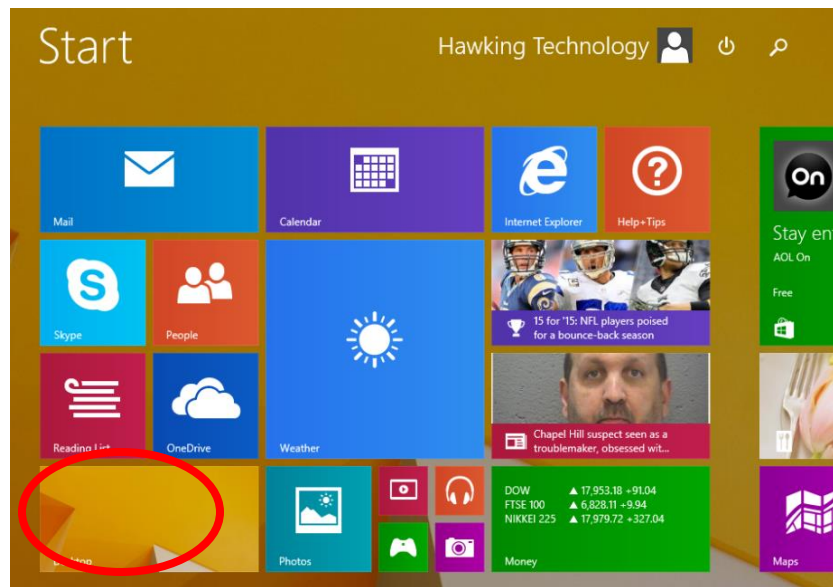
Start

Hawking Technology

Mail

Calendar

Internet Explorer

Help+Tips

Stay en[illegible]

AOL On

Free

Skype

People

Weather

15 for '15: NFL players poised for a bounce-back season

Reading List

OneDrive

Chapel Hill suspect seen as a troublemaker, obsessed wit...

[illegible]

Photos

| DOW | ▲ 17,953.18 +91.04 |
|---|---|
| FTSE 100 | ▲ 6,828.11 +9.94 |
| NIKKEI 225 | ▲ 17,979.72 +327.04 |

Money

Maps